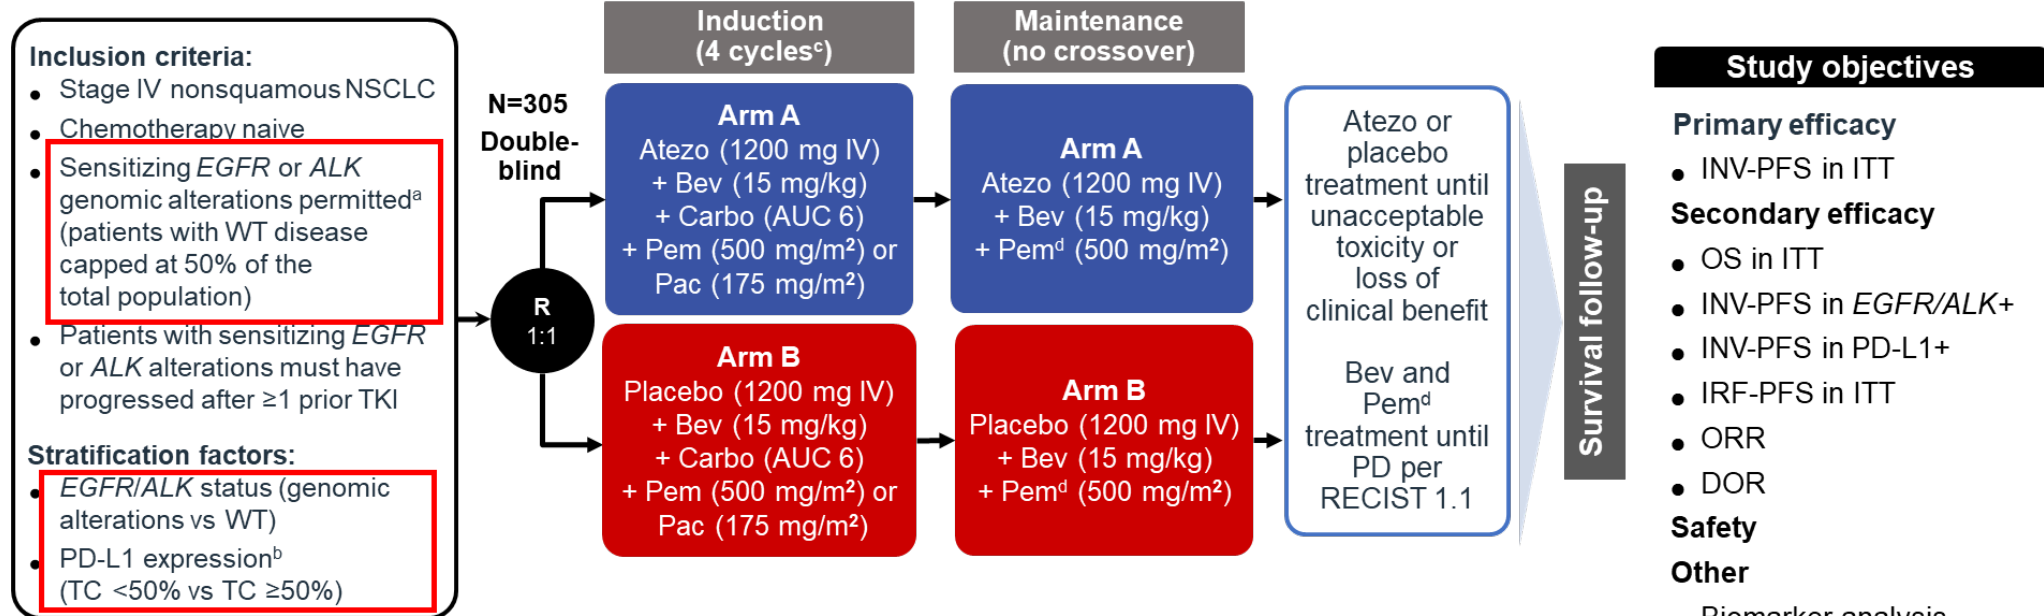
Inclusion criteria:
- Stage IV nonsquamous NSCLC
- Chemotherapy naive
- Sensitizing *EGFR* or *ALK* genomic alterations permitted$^a$ (patients with WT disease capped at 50% of the total population)
- Patients with sensitizing *EGFR* or *ALK* alterations must have progressed after ≥1 prior TKI

Stratification factors:
- *EGFR/ALK* status (genomic alterations vs WT)
- PD-L1 expression$^b$ (TC <50% vs TC ≥50%)

N=305
Double-blind

R
1:1

Induction
(4 cycles$^c$)

Arm A
Atezo (1200 mg IV)
+ Bev (15 mg/kg)
+ Carbo (AUC 6)
+ Pem (500 mg/m$^2$) or
Pac (175 mg/m$^2$)

Arm B
Placebo (1200 mg IV)
+ Bev (15 mg/kg)
+ Carbo (AUC 6)
+ Pem (500 mg/m$^2$) or
Pac (175 mg/m$^2$)

Maintenance
(no crossover)

Arm A
Atezo (1200 mg IV)
+ Bev (15 mg/kg)
+ Pem$^d$ (500 mg/m$^2$)

Arm B
Placebo (1200 mg IV)
+ Bev (15 mg/kg)
+ Pem$^d$ (500 mg/m$^2$)

Atezo or placebo treatment until unacceptable toxicity or loss of clinical benefit

Bev and Pem$^d$ treatment until PD per RECIST 1.1

Survival follow-up

Study objectives

Primary efficacy
- INV-PFS in ITT

Secondary efficacy
- OS in ITT
- INV-PFS in *EGFR/ALK+*
- INV-PFS in PD-L1+
- IRF-PFS in ITT
- ORR
- DOR

Safety

Other
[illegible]